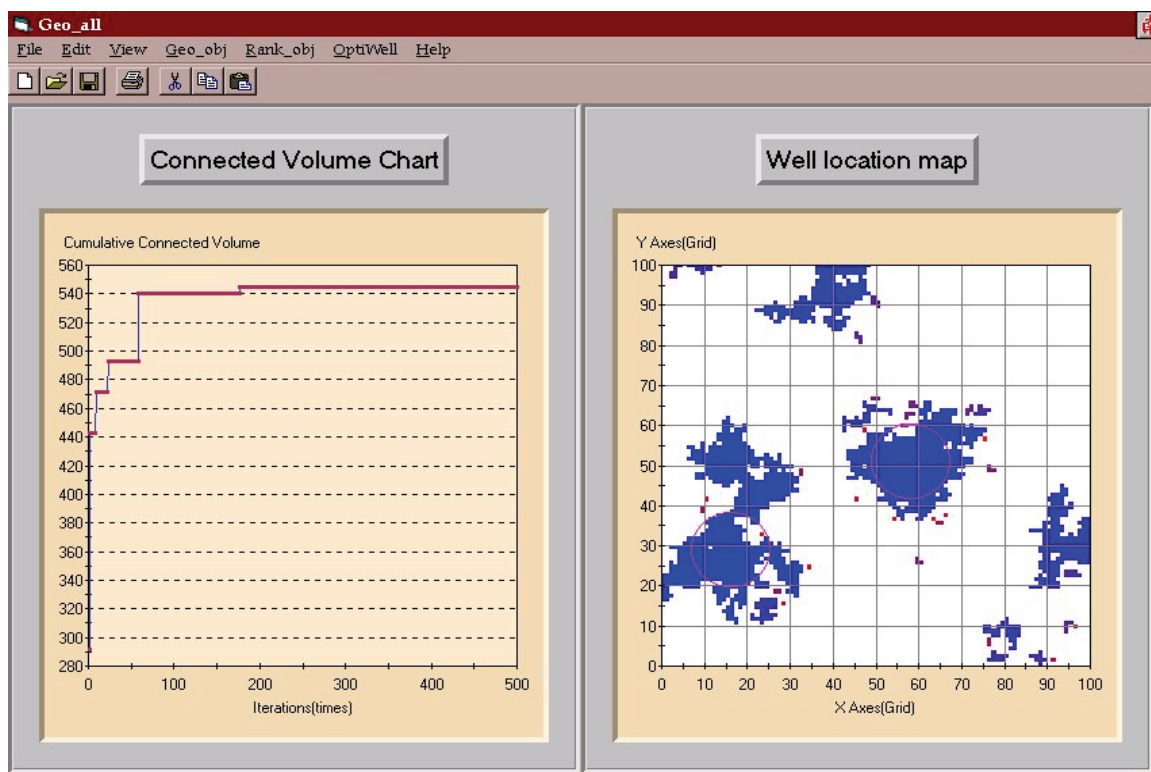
Geo_all

File Edit View Geo_obj Rank_obj OptiWell Help

Connected Volume Chart

Well location map

Cumulative Connected Volume

560
540
520
500
480
460
440
420
400
380
360
340
320
300
280

0 100 200 300 400 500

Iterations(times)

Y Axes(Grid)

100
90
80
70
60
50
40
30
20
10
0

0 10 20 30 40 50 60 70 80 90 100

X Axes(Grid)